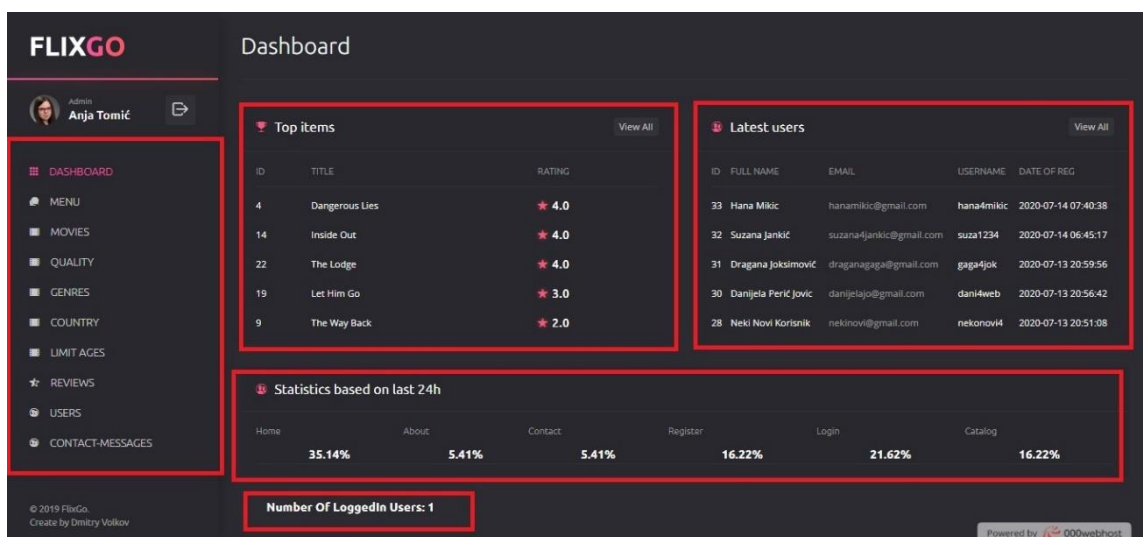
FLIXGO

Admin
Anja Tomić

DASHBOARD
MENU
MOVIES
QUALITY
GENRES
COUNTRY
LIMIT AGES
REVIEWS
USERS
CONTACT-MESSAGES

© 2019 FlixGo.
Create by Dmitry Volkov

Dashboard

Top items
View All

| ID | TITLE | RATING |
|---|---|---|
| 4 | Dangerous Lies | 4.0 |
| 14 | Inside Out | 4.0 |
| 22 | The Lodge | 4.0 |
| 19 | Let Him Go | 3.0 |
| 9 | The Way Back | 2.0 |

Latest users
View All

| ID | FULL NAME | EMAIL | USERNAME | DATE OF REG |
|---|---|---|---|---|
| 33 | Hana Mikic | hanamikic@gmail.com | hana4mikic | 2020-07-14 07:40:38 |
| 32 | Suzana Jankić | suzana4jankic@gmail.com | suza1234 | 2020-07-14 06:45:17 |
| 31 | Dragana Joksimović | draganagaga@gmail.com | gaga4jok | 2020-07-13 20:59:56 |
| 30 | Danijela Perić Jovic | danijelajo@gmail.com | dani4web | 2020-07-13 20:56:42 |
| 28 | Neki Novi Korisnik | nekinovi@gmail.com | nekonovi4 | 2020-07-13 20:51:08 |

Statistics based on last 24h

| Home | About | Contact | Register | Login | Catalog |
|---|---|---|---|---|---|
| 35.14% | 5.41% | 5.41% | 16.22% | 21.62% | 16.22% |

Number Of LoggedIn Users: 1

Powered by 000webhost